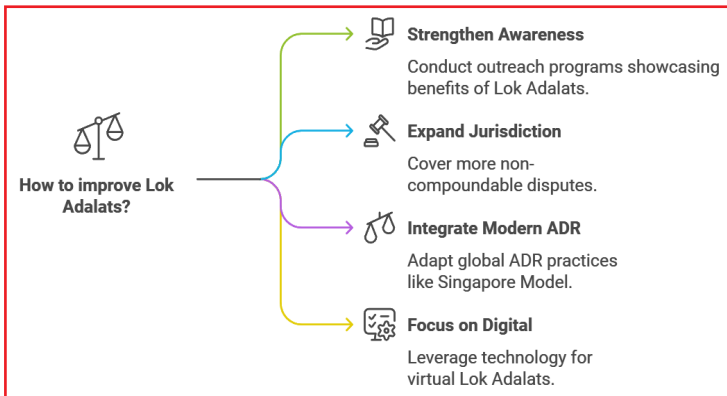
How to improve Lok Adalats?

Strengthen Awareness

Conduct outreach programs showcasing benefits of Lok Adalats.

Expand Jurisdiction

Cover more non-compoundable disputes.

Integrate Modern ADR

Adapt global ADR practices like Singapore Model.

Focus on Digital

Leverage technology for virtual Lok Adalats.